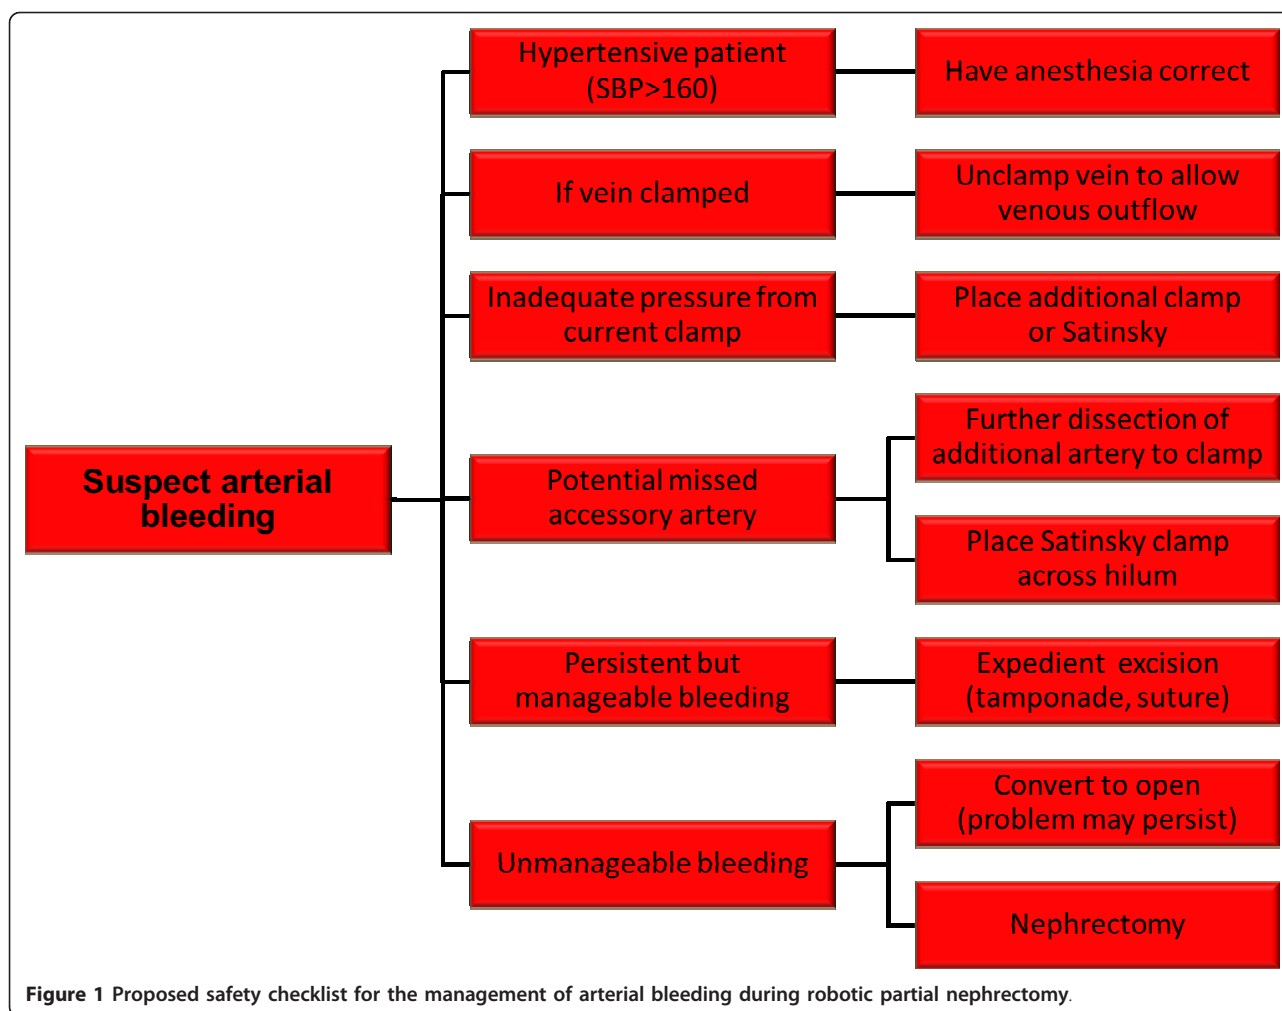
Suspect arterial bleeding

Hypertensive patient (SBP>160)

Have anesthesia correct

If vein clamped

Unclamp vein to allow venous outflow

Inadequate pressure from current clamp

Place additional clamp or Satinsky

Potential missed accessory artery

Further dissection of additional artery to clamp

Place Satinsky clamp across hilum

Persistent but manageable bleeding

Expedient excision (tamponade, suture)

Unmanageable bleeding

Convert to open (problem may persist)

Nephrectomy

Figure 1 Proposed safety checklist for the management of arterial bleeding during robotic partial nephrectomy.